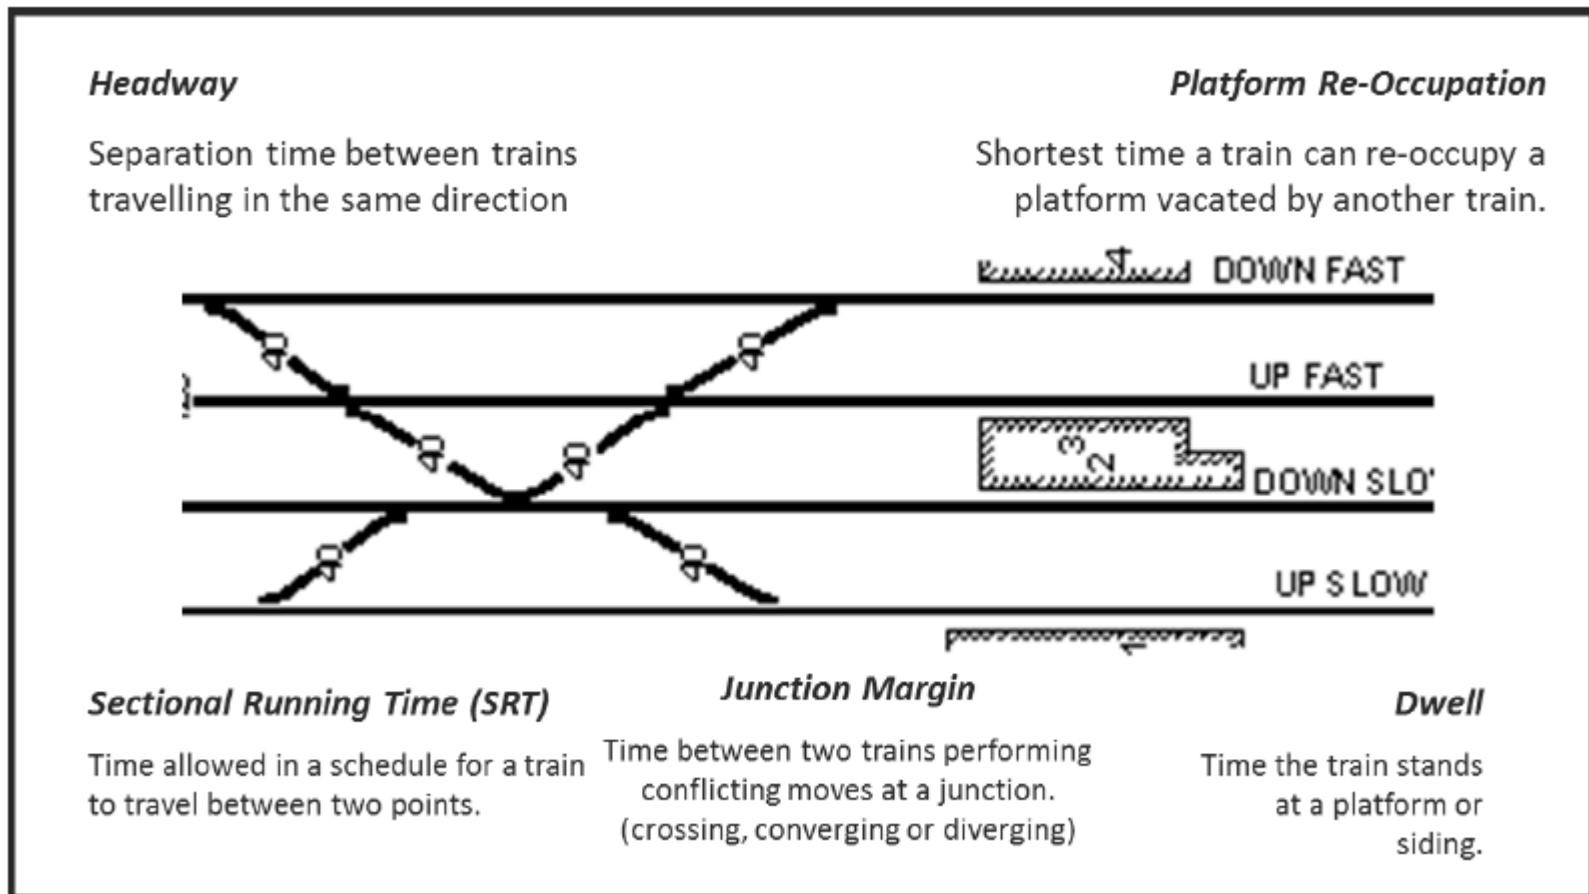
Headway

Separation time between trains travelling in the same direction

Platform Re-Occupation

Shortest time a train can re-occupy a platform vacated by another train.

4 DOWN FAST

40

40

UP FAST

40

40

3

2

DOWN SLO'

40

40

UP SLOW

1

Sectional Running Time (SRT)

Time allowed in a schedule for a train to travel between two points.

Junction Margin

Time between two trains performing conflicting moves at a junction. (crossing, converging or diverging)

Dwell

Time the train stands at a platform or siding.